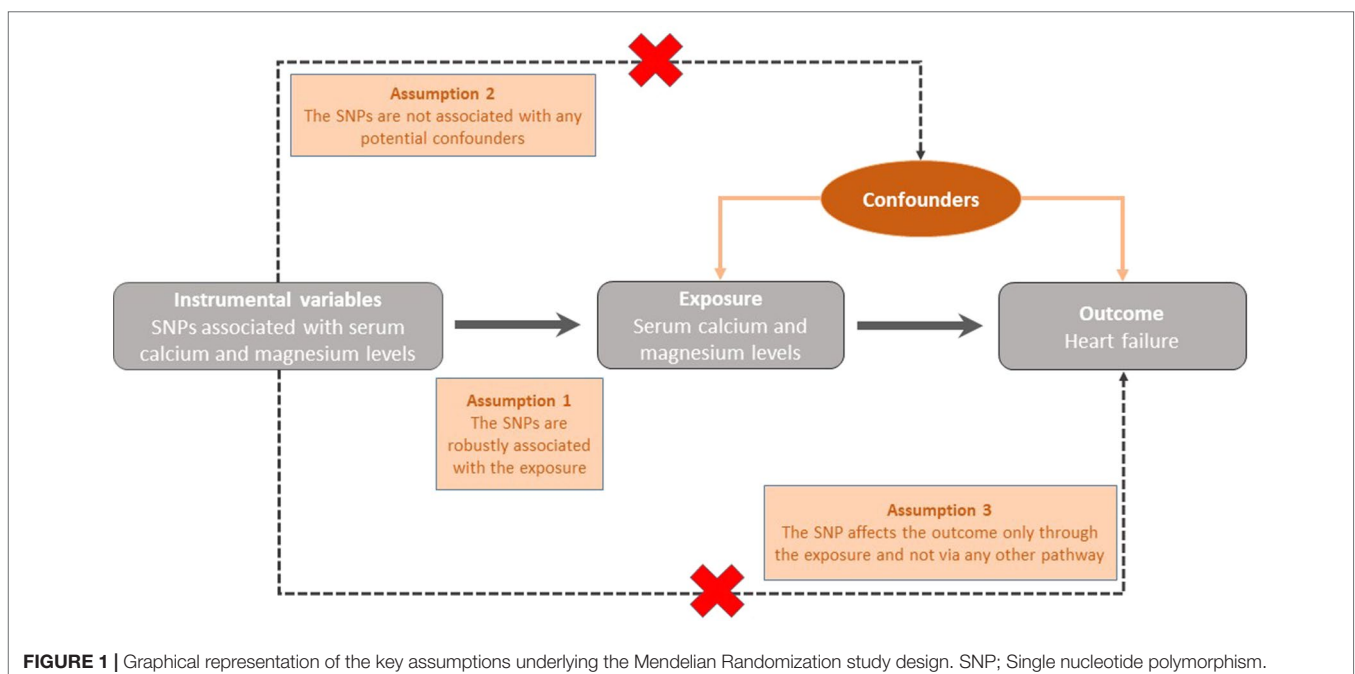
Assumption 2
The SNPs are not associated with any potential confounders

Confounders

Instrumental variables
SNPs associated with serum calcium and magnesium levels

Exposure
Serum calcium and magnesium levels

Outcome
Heart failure

Assumption 1
The SNPs are robustly associated with the exposure

Assumption 3
The SNP affects the outcome only through the exposure and not via any other pathway

FIGURE 1 | Graphical representation of the key assumptions underlying the Mendelian Randomization study design. SNP; Single nucleotide polymorphism.